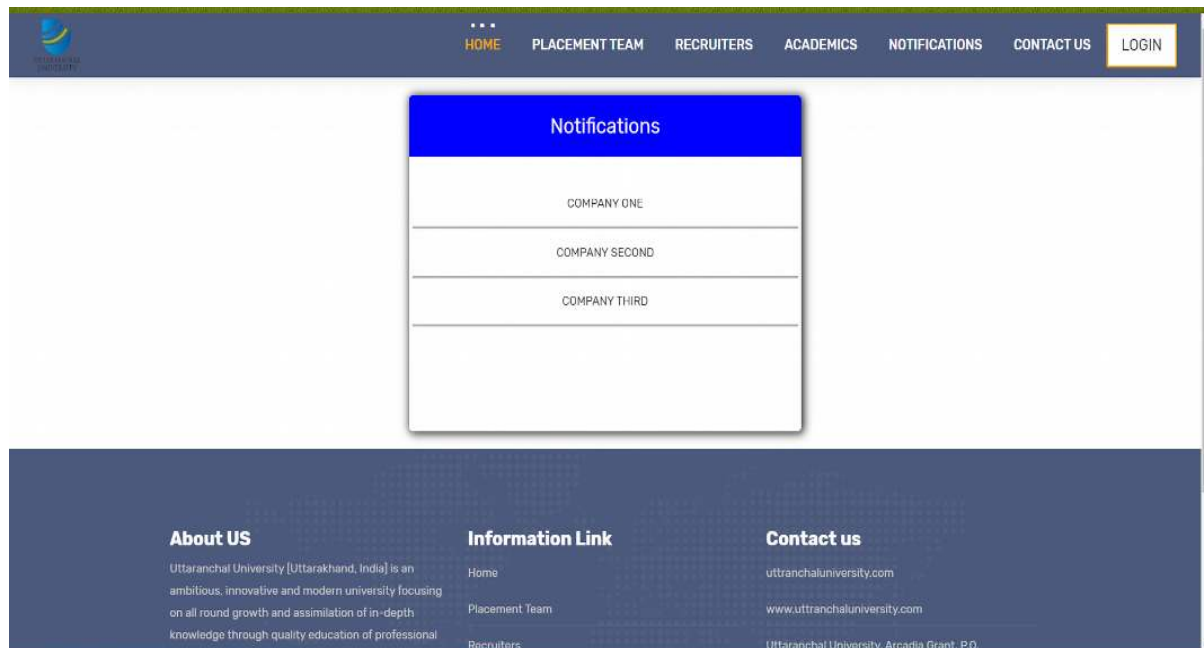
HOME PLACEMENT TEAM RECRUITERS ACADEMICS NOTIFICATIONS CONTACT US LOGIN

Notifications

COMPANY ONE

COMPANY SECOND

COMPANY THIRD

About US

Uttaranchal University [Uttarakhand, India] is an ambitious, innovative and modern university focusing on all round growth and assimilation of in-depth knowledge through quality education of professional

Information Link

Home

Placement Team

Recruiters

Contact us

uttranchaluniversity.com

www.uttranchaluniversity.com

Uttaranchal University, Arcadia Grant, P.O.